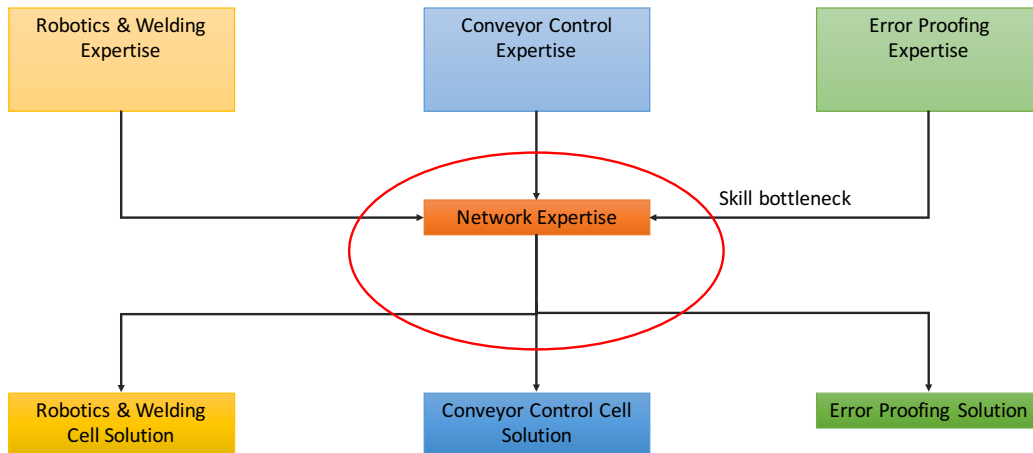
Robotics & Welding Expertise

Conveyor Control Expertise

Error Proofing Expertise

Skill bottleneck

Network Expertise

Robotics & Welding Cell Solution

Conveyor Control Cell Solution

Error Proofing Solution